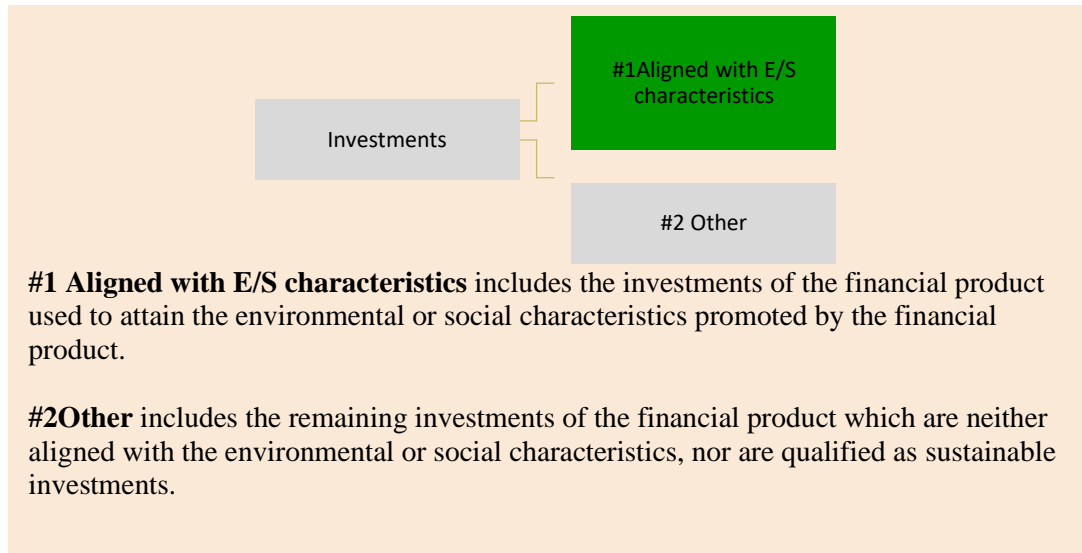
Investments

#1Aligned with E/S characteristics

#2 Other

**#1 Aligned with E/S characteristics** includes the investments of the financial product used to attain the environmental or social characteristics promoted by the financial product.

**#2Other** includes the remaining investments of the financial product which are neither aligned with the environmental or social characteristics, nor are qualified as sustainable investments.